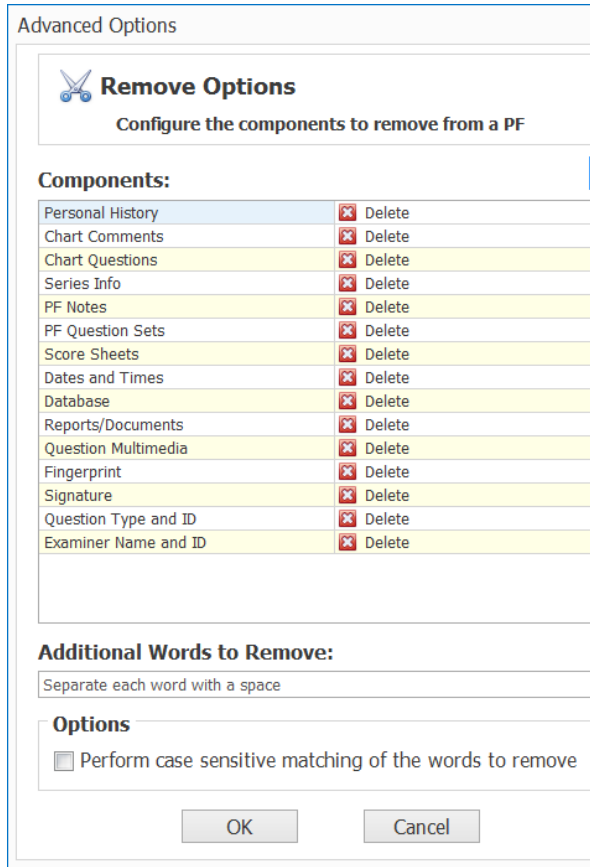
Advanced Options

Remove Options

Configure the components to remove from a PF

Components:

| | |
|---|---|
| Personal History | Delete |
| Chart Comments | Delete |
| Chart Questions | Delete |
| Series Info | Delete |
| PF Notes | Delete |
| PF Question Sets | Delete |
| Score Sheets | Delete |
| Dates and Times | Delete |
| Database | Delete |
| Reports/Documents | Delete |
| Question Multimedia | Delete |
| Fingerprint | Delete |
| Signature | Delete |
| Question Type and ID | Delete |
| Examiner Name and ID | Delete |

Additional Words to Remove:

Separate each word with a space

Options

Perform case sensitive matching of the words to remove

OK

Cancel